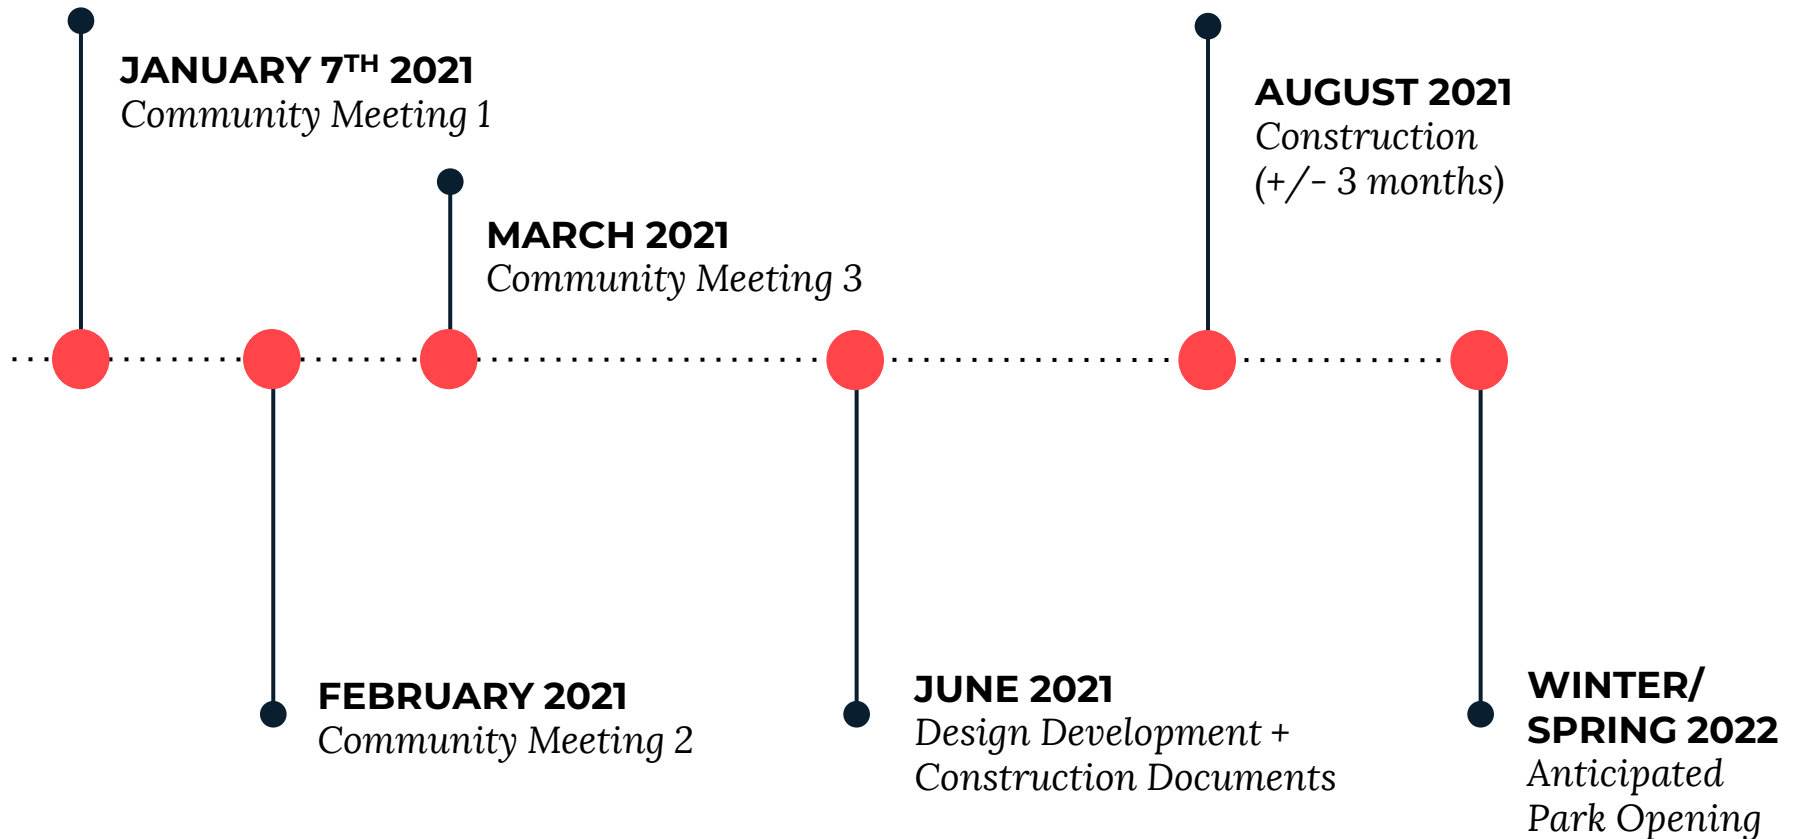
JANUARY 7$^{TH}$ 2021
Community Meeting 1

MARCH 2021
Community Meeting 3

AUGUST 2021
Construction
(+/- 3 months)

FEBRUARY 2021
Community Meeting 2

JUNE 2021
Design Development +
Construction Documents

WINTER/
SPRING 2022
Anticipated
Park Opening